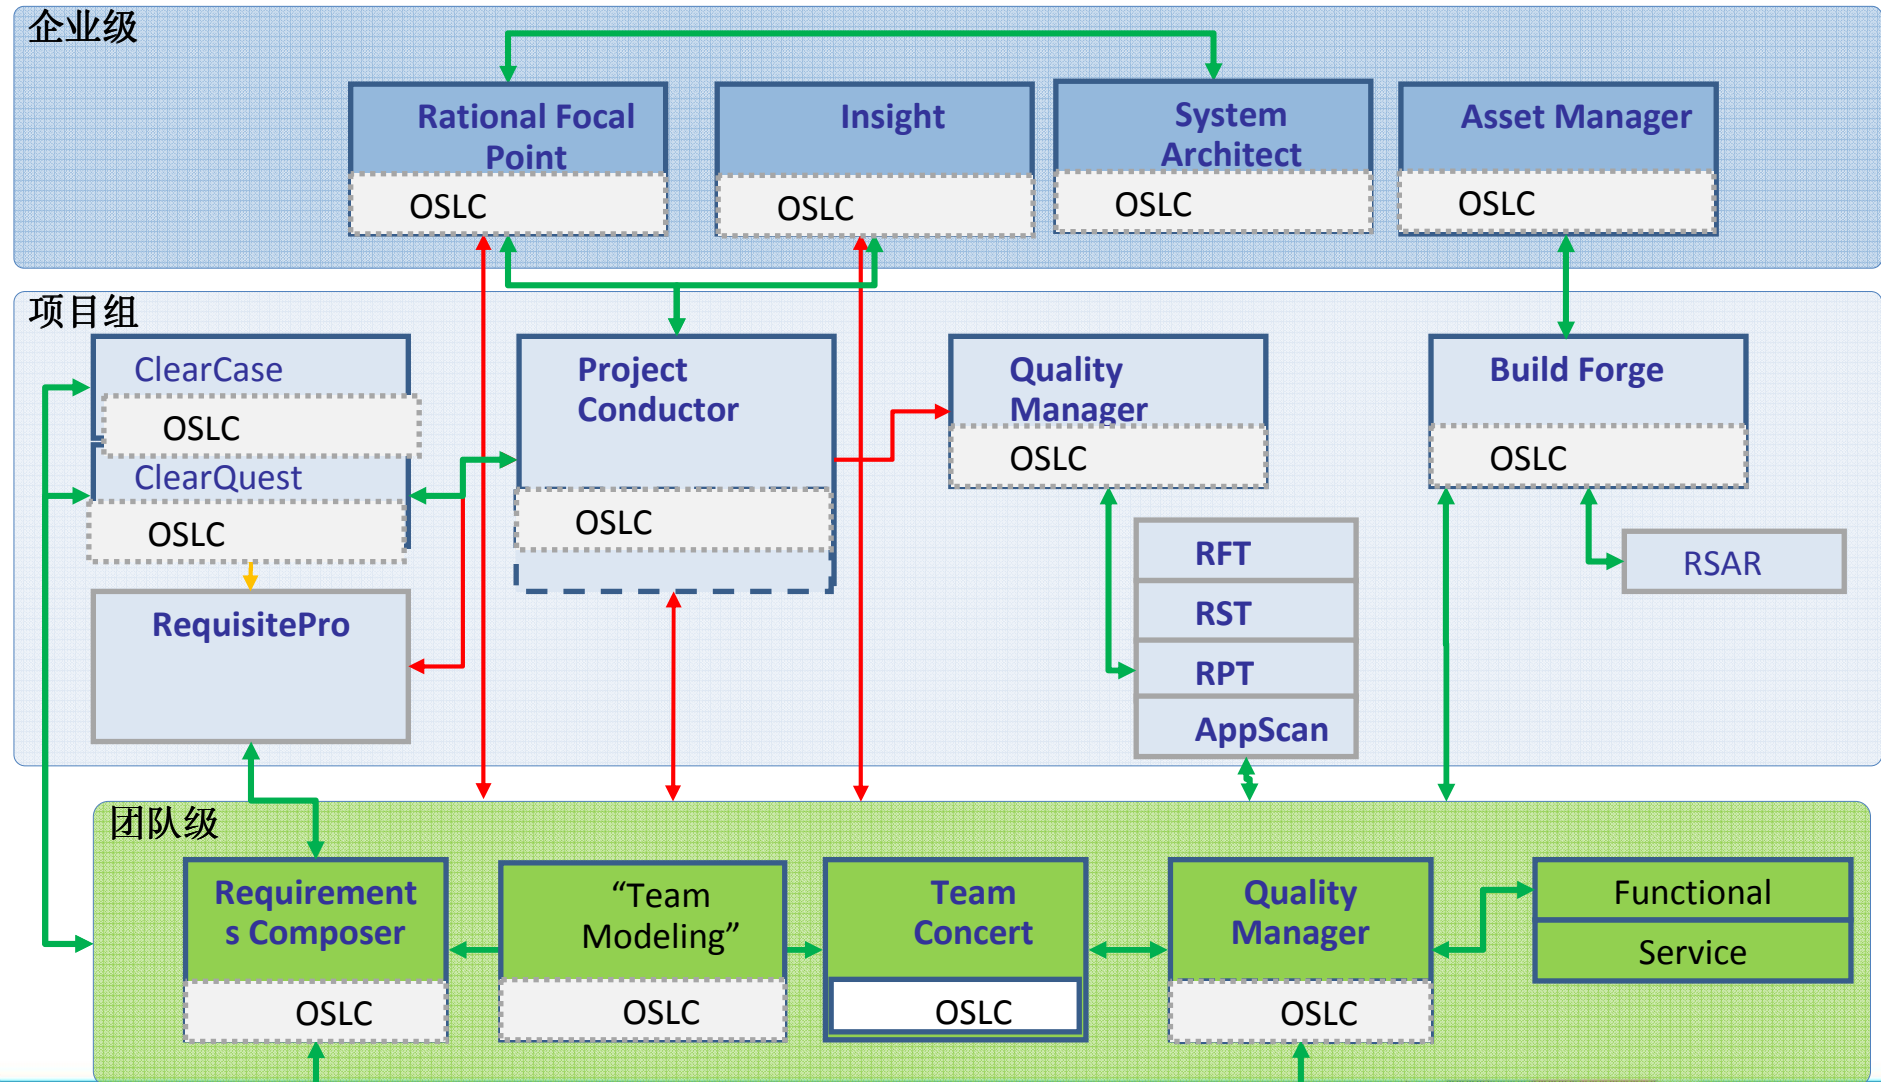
企业级

Rational Focal Point
OSLC

Insight
OSLC

System Architect
OSLC

Asset Manager
OSLC

项目组

ClearCase
OSLC
ClearQuest
OSLC

RequisitePro

Project Conductor
OSLC

Quality Manager
OSLC

RFT
RST
RPT
AppScan

Build Forge
OSLC

RSAR

团队级

Requirements Composer
OSLC

“Team Modeling”
OSLC

Team Concert
OSLC

Quality Manager
OSLC

Functional
Service